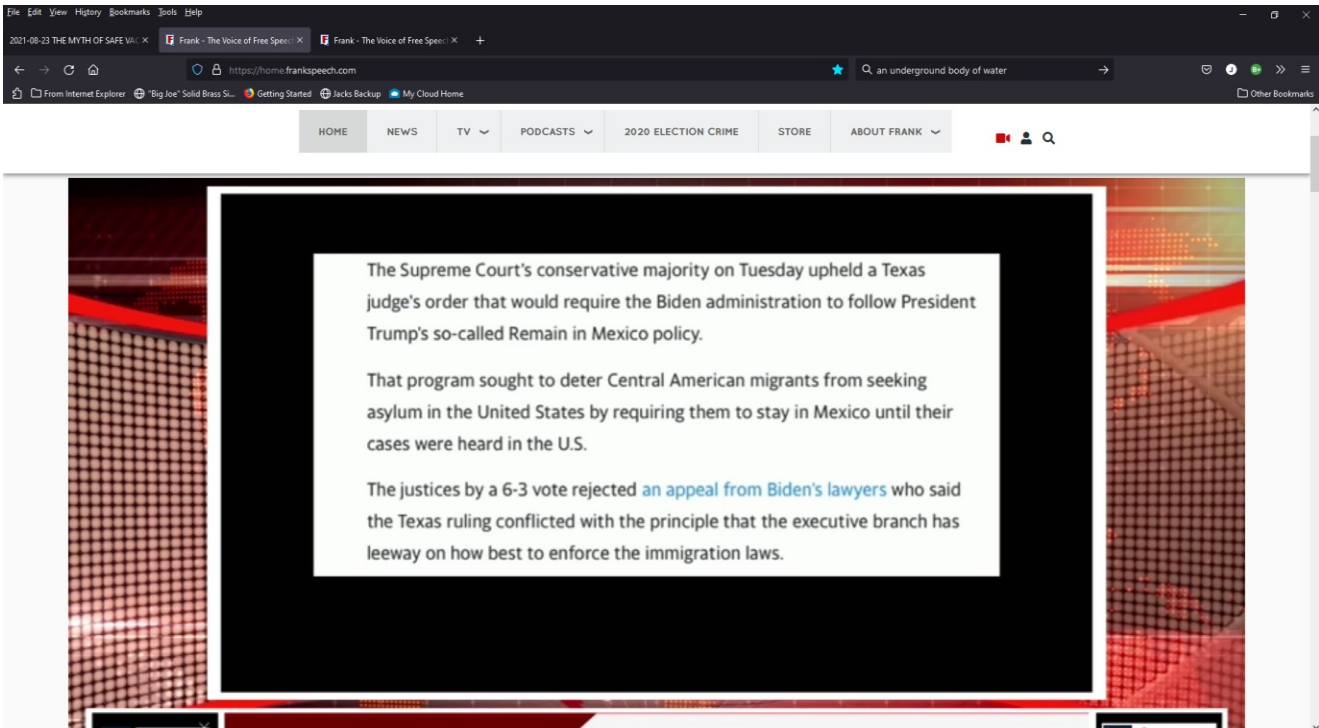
File Edit View History Bookmarks Tools Help

2021-08-23 THE MYTH OF SAFE VAC ×
Frank - The Voice of Free Speec ×
Frank - The Voice of Free Speec ×
+

https://home.frankspeech.com

an underground body of water

From Internet Explorer
"Big Joe" Solid Brass Si...
Getting Started
Jacks Backup
My Cloud Home
Other Bookmarks

HOME
NEWS
TV
PODCASTS
2020 ELECTION CRIME
STORE
ABOUT FRANK

The Supreme Court's conservative majority on Tuesday upheld a Texas judge's order that would require the Biden administration to follow President Trump's so-called Remain in Mexico policy.

That program sought to deter Central American migrants from seeking asylum in the United States by requiring them to stay in Mexico until their cases were heard in the U.S.

The justices by a 6-3 vote rejected an appeal from Biden's lawyers who said the Texas ruling conflicted with the principle that the executive branch has leeway on how best to enforce the immigration laws.